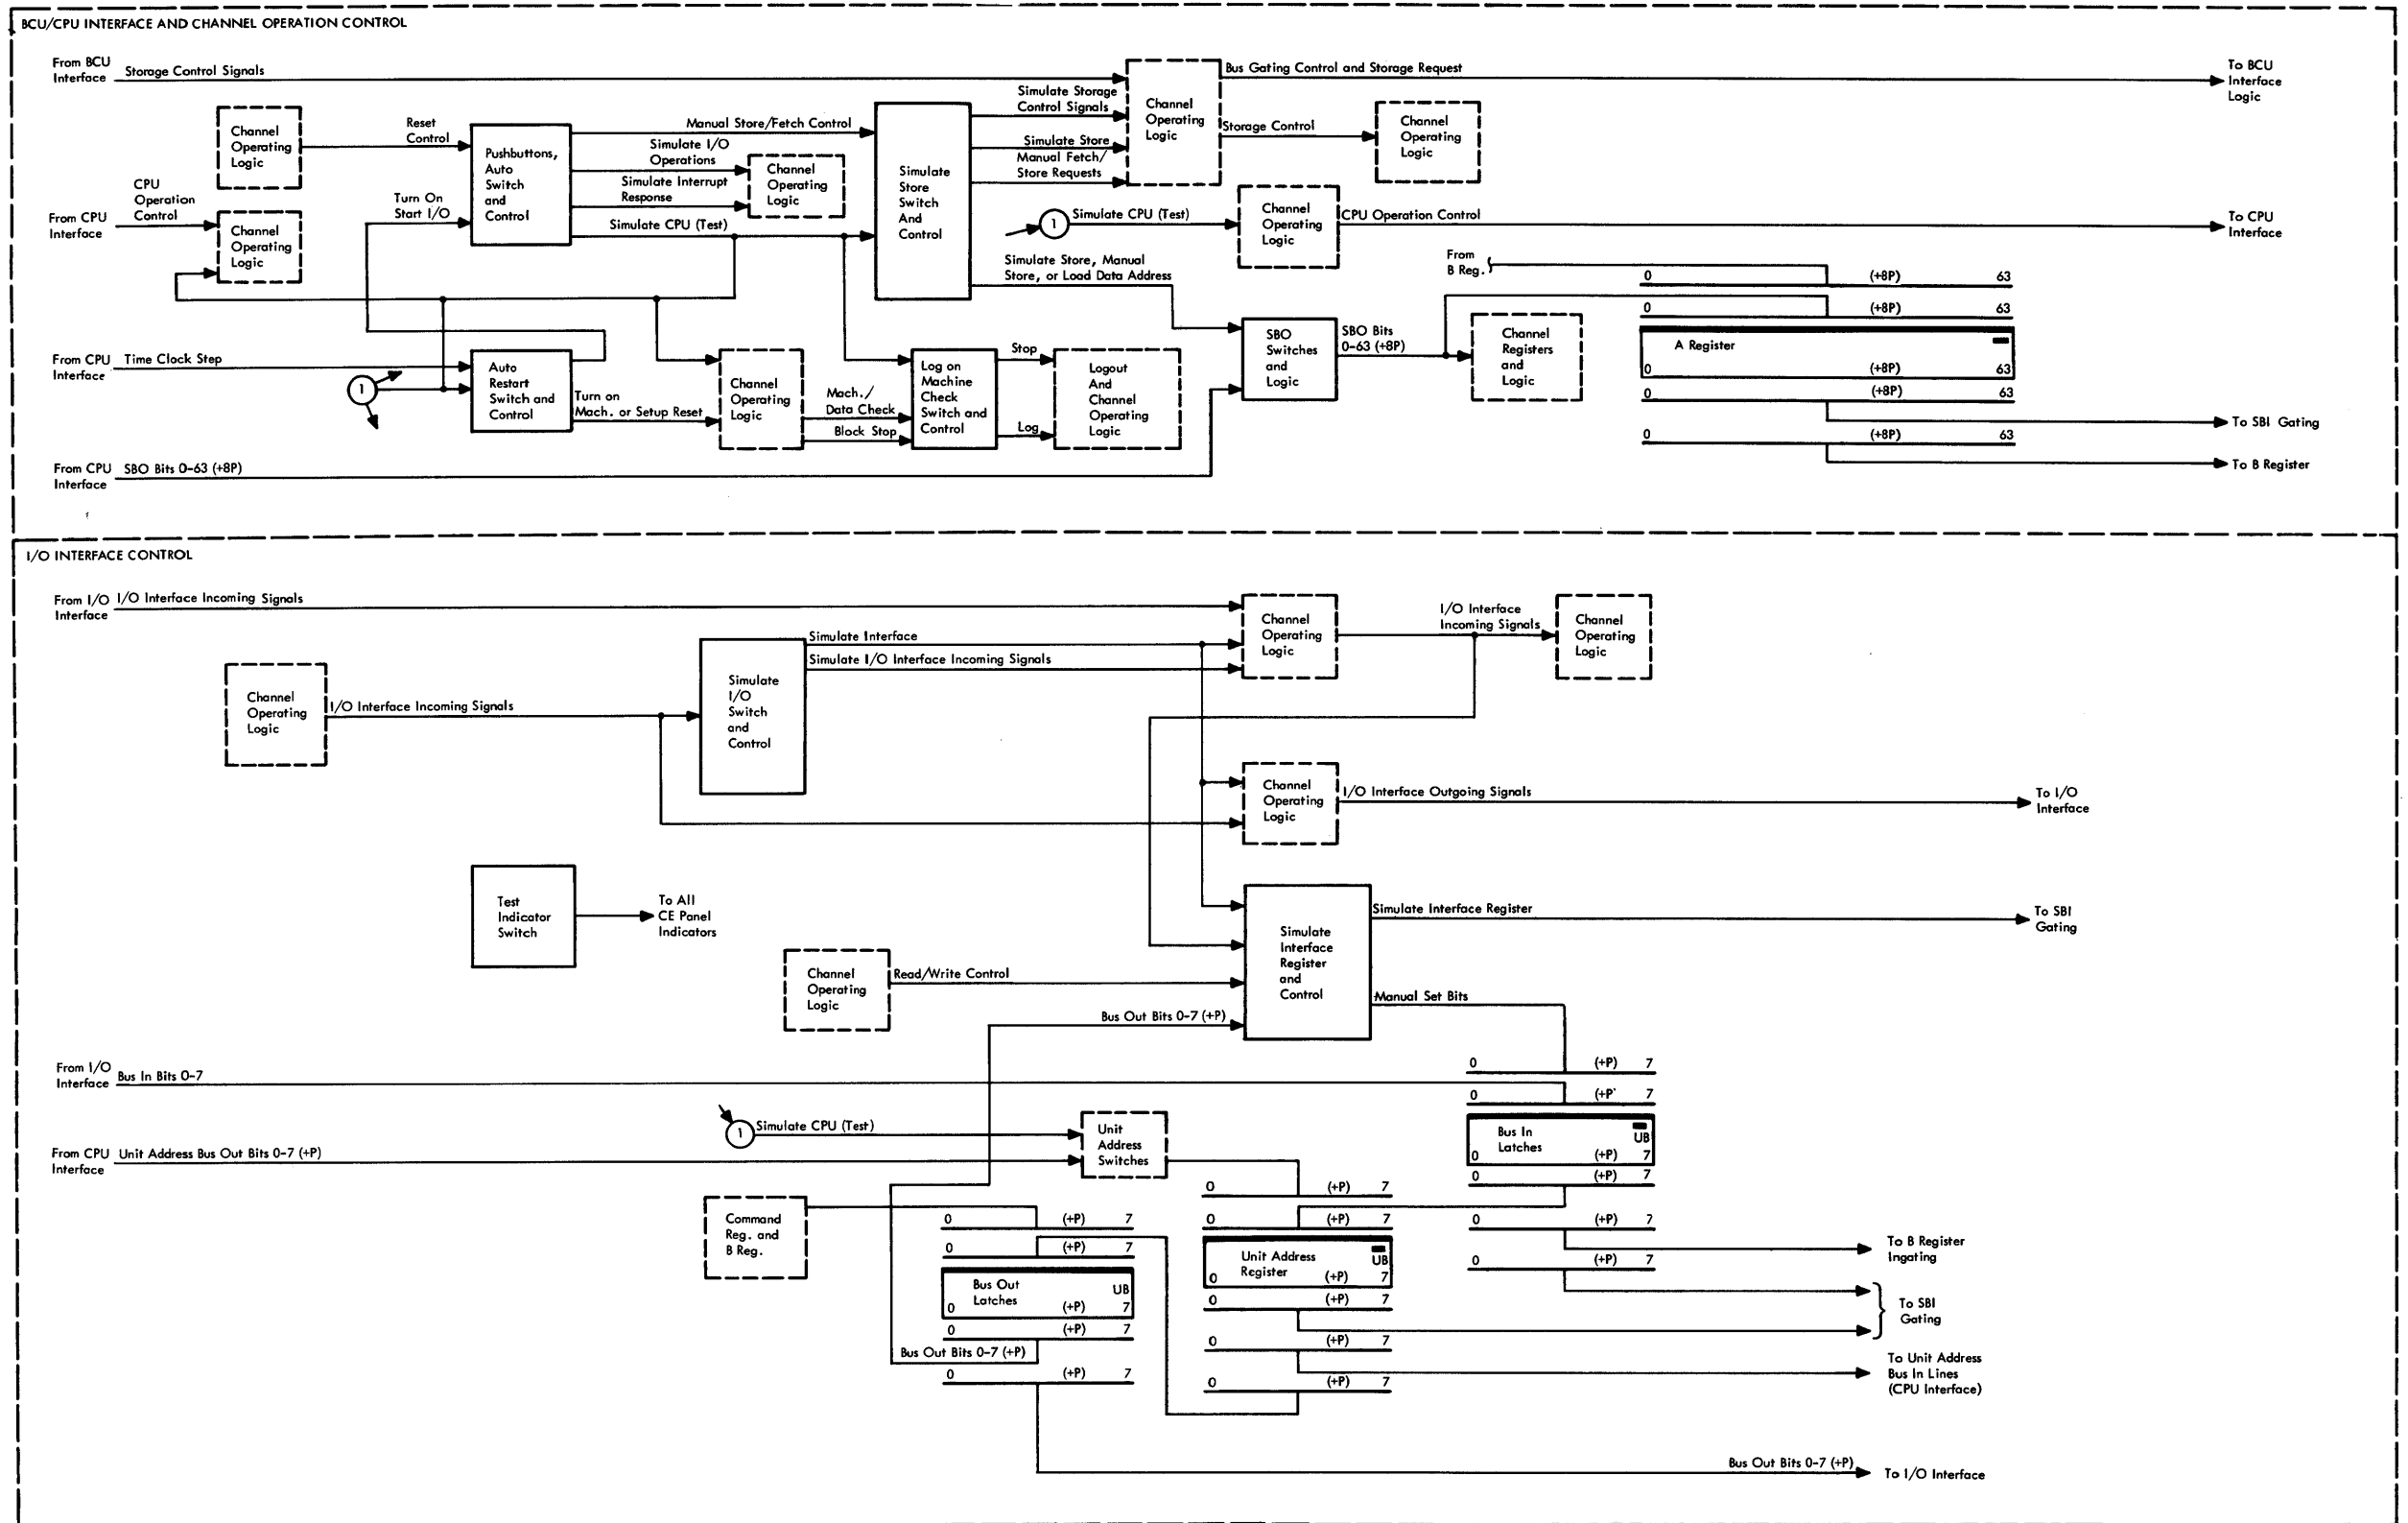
BCU/CPU INTERFACE AND CHANNEL OPERATION CONTROL

From BCU Interface
Storage Control Signals
Bus Gating Control and Storage Request
To BCU Interface Logic

Channel Operating Logic
Reset Control
Pushbuttons, Auto Switch and Control
Manual Store/Fetch Control
Simulate I/O Operations
Channel Operating Logic
Simulate Interrupt Response
Simulate CPU (Test)
Simulate Store Switch And Control
Simulate Storage Control Signals
Simulate Store Manual Fetch/ Store Requests
Channel Operating Logic
Storage Control
Channel Operating Logic

CPU Operation Control
From CPU Interface
Channel Operating Logic
Turn On Start I/O
1
Simulate CPU (Test)
Channel Operating Logic
CPU Operation Control
To CPU Interface

Simulate Store, Manual Store, or Load Data Address
From B Reg.
0 (+8P) 63
0 (+8P) 63
A Register
0 (+8P) 63
0 (+8P) 63
0 (+8P) 63
To SBI Gating
To B Register

From CPU Interface
Time Clock Step
1
Auto Restart Switch and Control
Turn on Mach. or Setup Reset
Channel Operating Logic
Mach./ Data Check
Block Stop
Log on Machine Check Switch and Control
Stop
Log
Logout And Channel Operating Logic
SBO Switches and Logic
SBO Bits 0-63 (+8P)
Channel Registers and Logic

From CPU Interface
SBO Bits 0-63 (+8P)

I/O INTERFACE CONTROL

From I/O Interface
I/O Interface Incoming Signals
Channel Operating Logic
I/O Interface Incoming Signals
Channel Operating Logic
Simulate Interface
Simulate I/O Interface Incoming Signals
Channel Operating Logic
I/O Interface Incoming Signals
Simulate I/O Switch and Control
Channel Operating Logic
I/O Interface Outgoing Signals
To I/O Interface

Test Indicator Switch
To All CE Panel Indicators
Simulate Interface Register and Control
Simulate Interface Register
To SBI Gating
Channel Operating Logic
Read/Write Control
Manual Set Bits
Bus Out Bits 0-7 (+P)

From I/O Interface
Bus In Bits 0-7
0 (+P) 7
0 (+P' 7
Bus In Latches UB
0 (+P) 7
0 (+P) 7

1
Simulate CPU (Test)
Unit Address Switches
From CPU Interface
Unit Address Bus Out Bits 0-7 (+P)

Command Reg. and B Reg.
0 (+P) 7
0 (+P) 7
Bus Out Latches UB
0 (+P) 7
0 (+P) 7
Bus Out Bits 0-7 (+P)
0 (+P) 7

0 (+P) 7
0 (+P) 7
Unit Address Register UB
0 (+P) 7
0 (+P) 7
0 (+P) 7
0 (+P) 7

0 (+P) 7
0 (+P) 7
To B Register Ingating
To SBI Gating
To Unit Address Bus In Lines (CPU Interface)
Bus Out Bits 0-7 (+P)
To I/O Interface